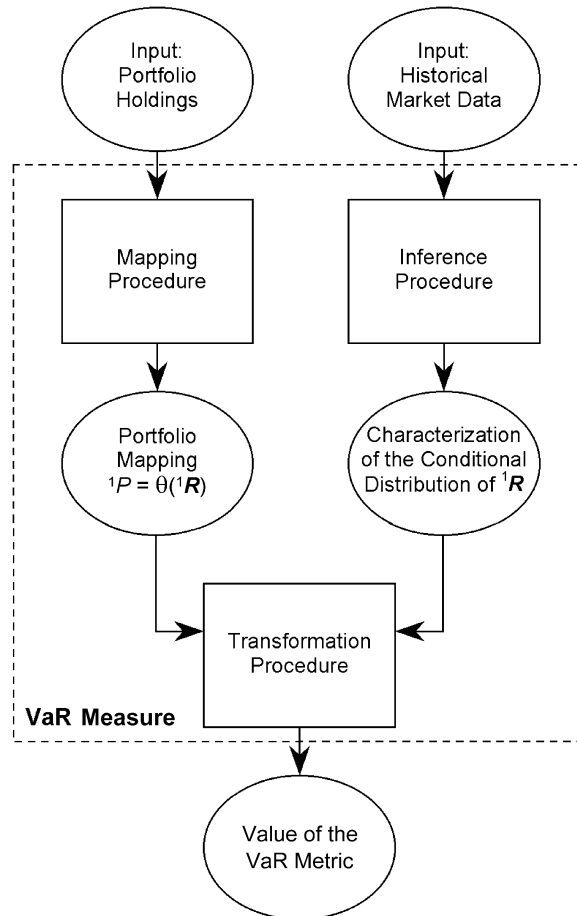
Input:
Portfolio
Holdings

Input:
Historical
Market Data

Mapping
Procedure

Inference
Procedure

Portfolio
Mapping
$^1P = \theta(^1\boldsymbol{R})$

Characterization
of the Conditional
Distribution of $^1\boldsymbol{R}$

Transformation
Procedure

VaR Measure

Value of the
VaR Metric